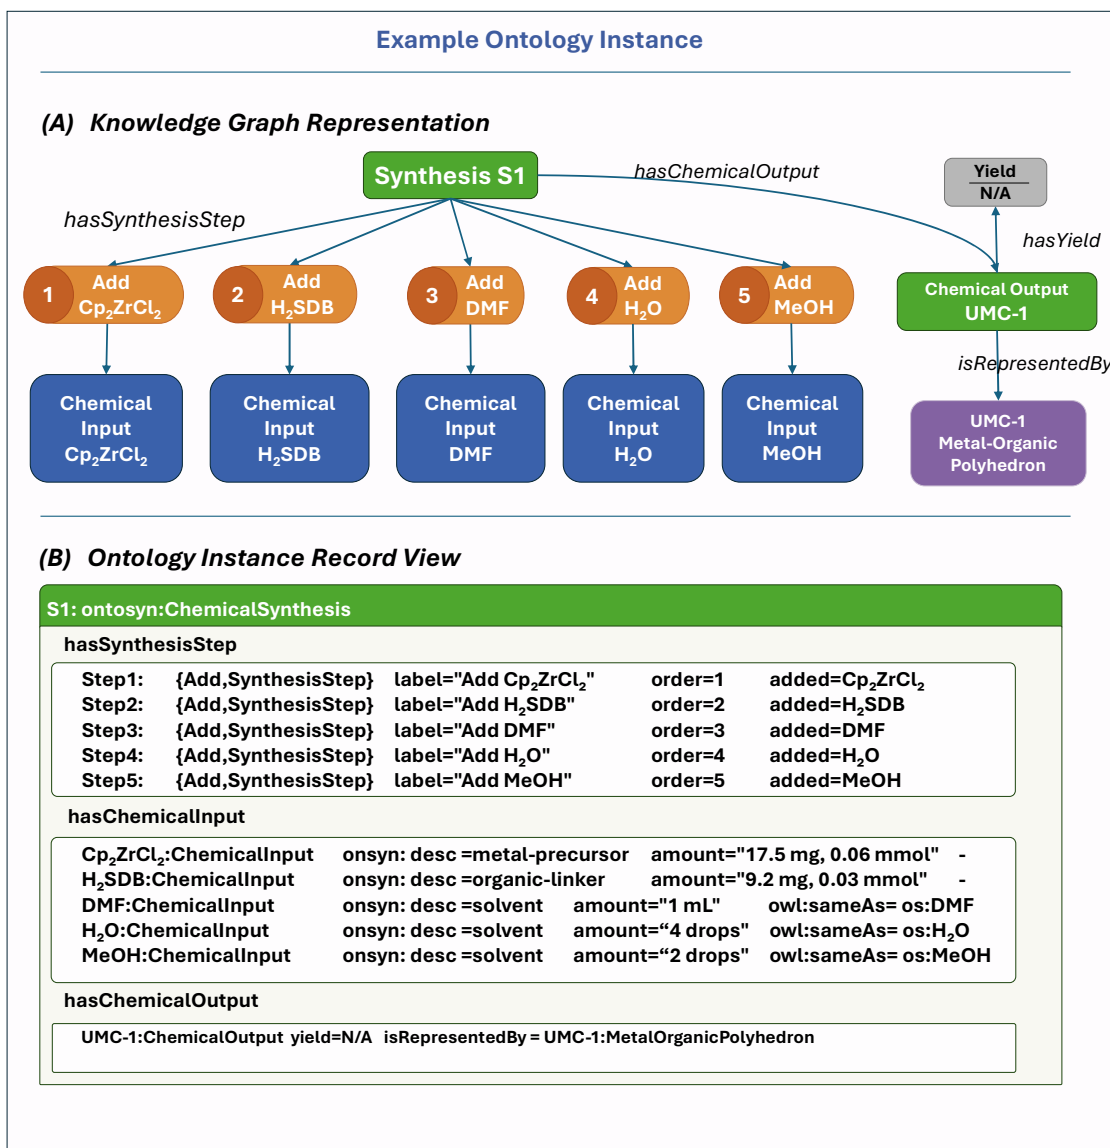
Example Ontology Instance

(A) Knowledge Graph Representation

Synthesis S1

hasChemicalOutput

hasSynthesisStep

Yield
N/A

hasYield

1 Add $Cp_2ZrCl_2$

2 Add $H_2SDB$

3 Add DMF

4 Add $H_2O$

5 Add MeOH

Chemical Output
UMC-1

isRepresentedBy

Chemical Input $Cp_2ZrCl_2$

Chemical Input $H_2SDB$

Chemical Input DMF

Chemical Input $H_2O$

Chemical Input MeOH

UMC-1
Metal-Organic
Polyhedron

(B) Ontology Instance Record View

S1: ontosyn:ChemicalSynthesis

hasSynthesisStep

| | | | | |
|---|---|---|---|---|
| Step1: | {Add,SynthesisStep} | label="Add $Cp_2ZrCl_2$" | order=1 | added=$Cp_2ZrCl_2$ |
| Step2: | {Add,SynthesisStep} | label="Add $H_2SDB$" | order=2 | added=$H_2SDB$ |
| Step3: | {Add,SynthesisStep} | label="Add DMF" | order=3 | added=DMF |
| Step4: | {Add,SynthesisStep} | label="Add $H_2O$" | order=4 | added=$H_2O$ |
| Step5: | {Add,SynthesisStep} | label="Add MeOH" | order=5 | added=MeOH |

hasChemicalInput

| | | | |
|---|---|---|---|
| $Cp_2ZrCl_2$:ChemicalInput | onsyn: desc =metal-precursor | amount="17.5 mg, 0.06 mmol" | - |
| $H_2SDB$:ChemicalInput | onsyn: desc =organic-linker | amount="9.2 mg, 0.03 mmol" | - |
| DMF:ChemicalInput | onsyn: desc =solvent | amount="1 mL" | owl:sameAs= os:DMF |
| $H_2O$:ChemicalInput | onsyn: desc =solvent | amount="4 drops" | owl:sameAs= os:$H_2O$ |
| MeOH:ChemicalInput | onsyn: desc =solvent | amount="2 drops" | owl:sameAs= os:MeOH |

hasChemicalOutput

UMC-1:ChemicalOutput yield=N/A isRepresentedBy = UMC-1:MetalOrganicPolyhedron